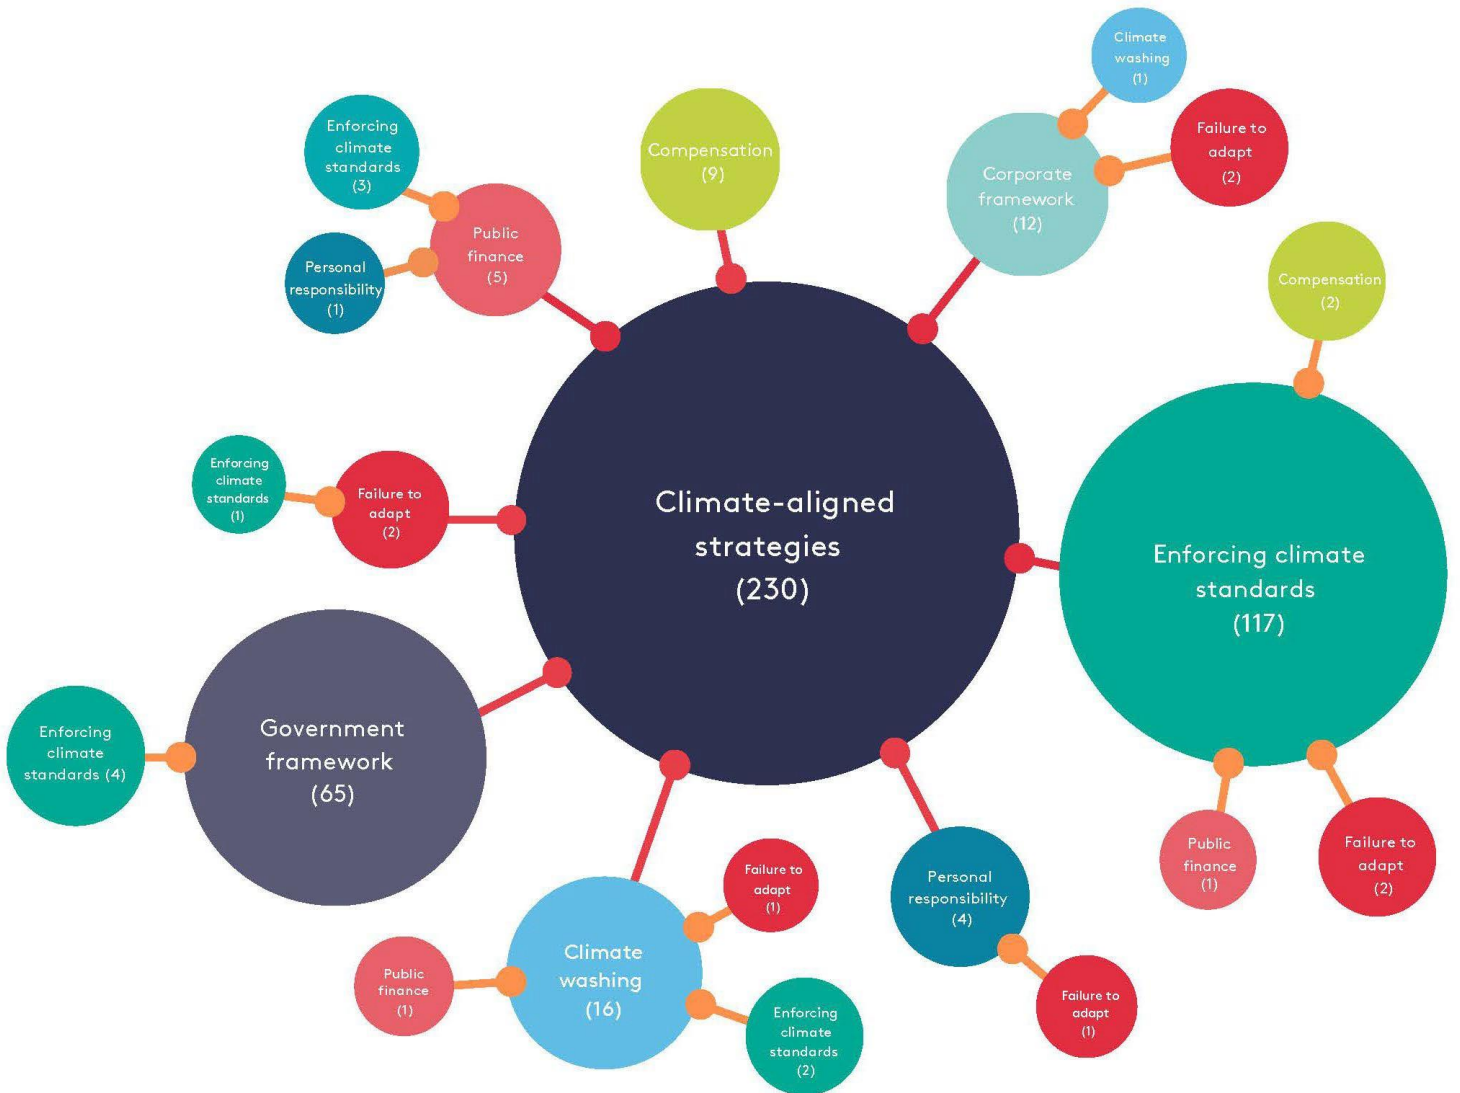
Climate washing (1)

Failure to adapt (2)

Enforcing climate standards (3)

Compensation (9)

Corporate framework (12)

Personal responsibility (1)

Public finance (5)

Compensation (2)

Enforcing climate standards (1)

Failure to adapt (2)

Climate-aligned strategies (230)

Enforcing climate standards (117)

Government framework (65)

Enforcing climate standards (4)

Public finance (1)

Failure to adapt (2)

Personal responsibility (4)

Failure to adapt (1)

Climate washing (16)

Public finance (1)

Failure to adapt (1)

Enforcing climate standards (2)